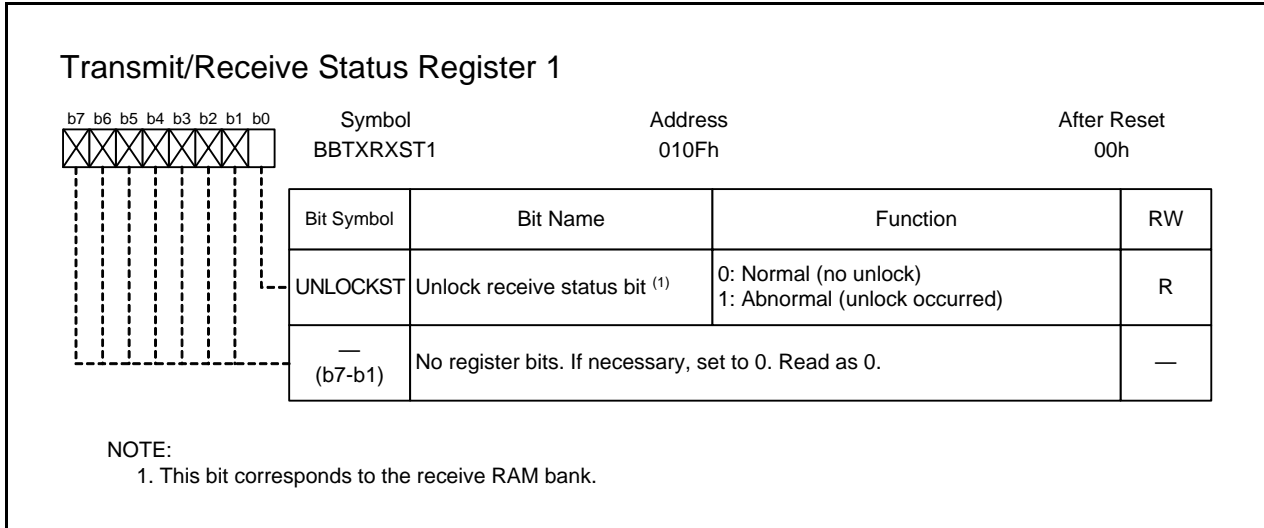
Transmit/Receive Status Register 1

b7 b6 b5 b4 b3 b2 b1 b0

Symbol
BBTXRXST1

Address
010Fh

After Reset
00h

| Bit Symbol | Bit Name | Function | RW |
|---|---|---|---|
| UNLOCKST | Unlock receive status bit $^{(1)}$ | 0: Normal (no unlock)<br>1: Abnormal (unlock occurred) | R |
| — (b7-b1) | No register bits. If necessary, set to 0. Read as 0. | | — |

NOTE:
1. This bit corresponds to the receive RAM bank.